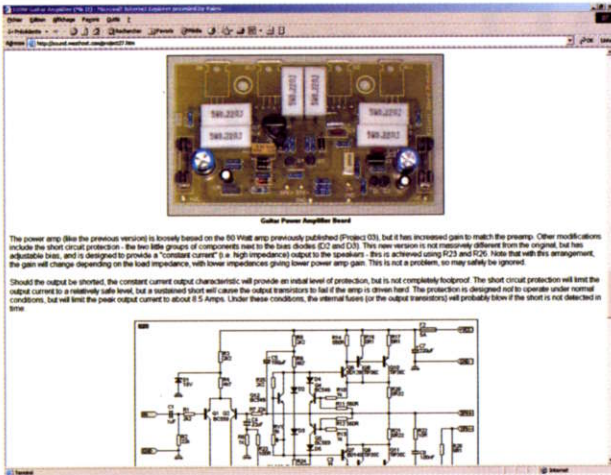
Guitar Power Amplifier Board

The power amp (like the previous version) is loosely based on the 60 Watt amp previously published (Project 03), but it has increased gain to match the preamp. Other modifications include the short circuit protection - the two little groups of components next to the bias diodes (D2 and D3). This new version is not massively different from the original, but has adjustable bias, and is designed to provide a "constant current" (i.e. high impedance) output to the speakers - this is achieved using R23 and R26. Note that with this arrangement, the gain will change depending on the load impedance, with lower impedances giving lower power amp gain. This is not a problem, so may safely be ignored.

Should the output be shorted, the constant current output characteristic will provide an initial level of protection, but is not completely foolproof. The short circuit protection will limit the output current to a relatively safe level, but a sustained short will cause the output transistors to fail if the amp is driven hard. The protection is designed not to operate under normal conditions, but will limit the peak output current to about 8.5 Amps. Under these conditions, the internal fuses (or the output transistors) will probably blow if the short is not detected in time.

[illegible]